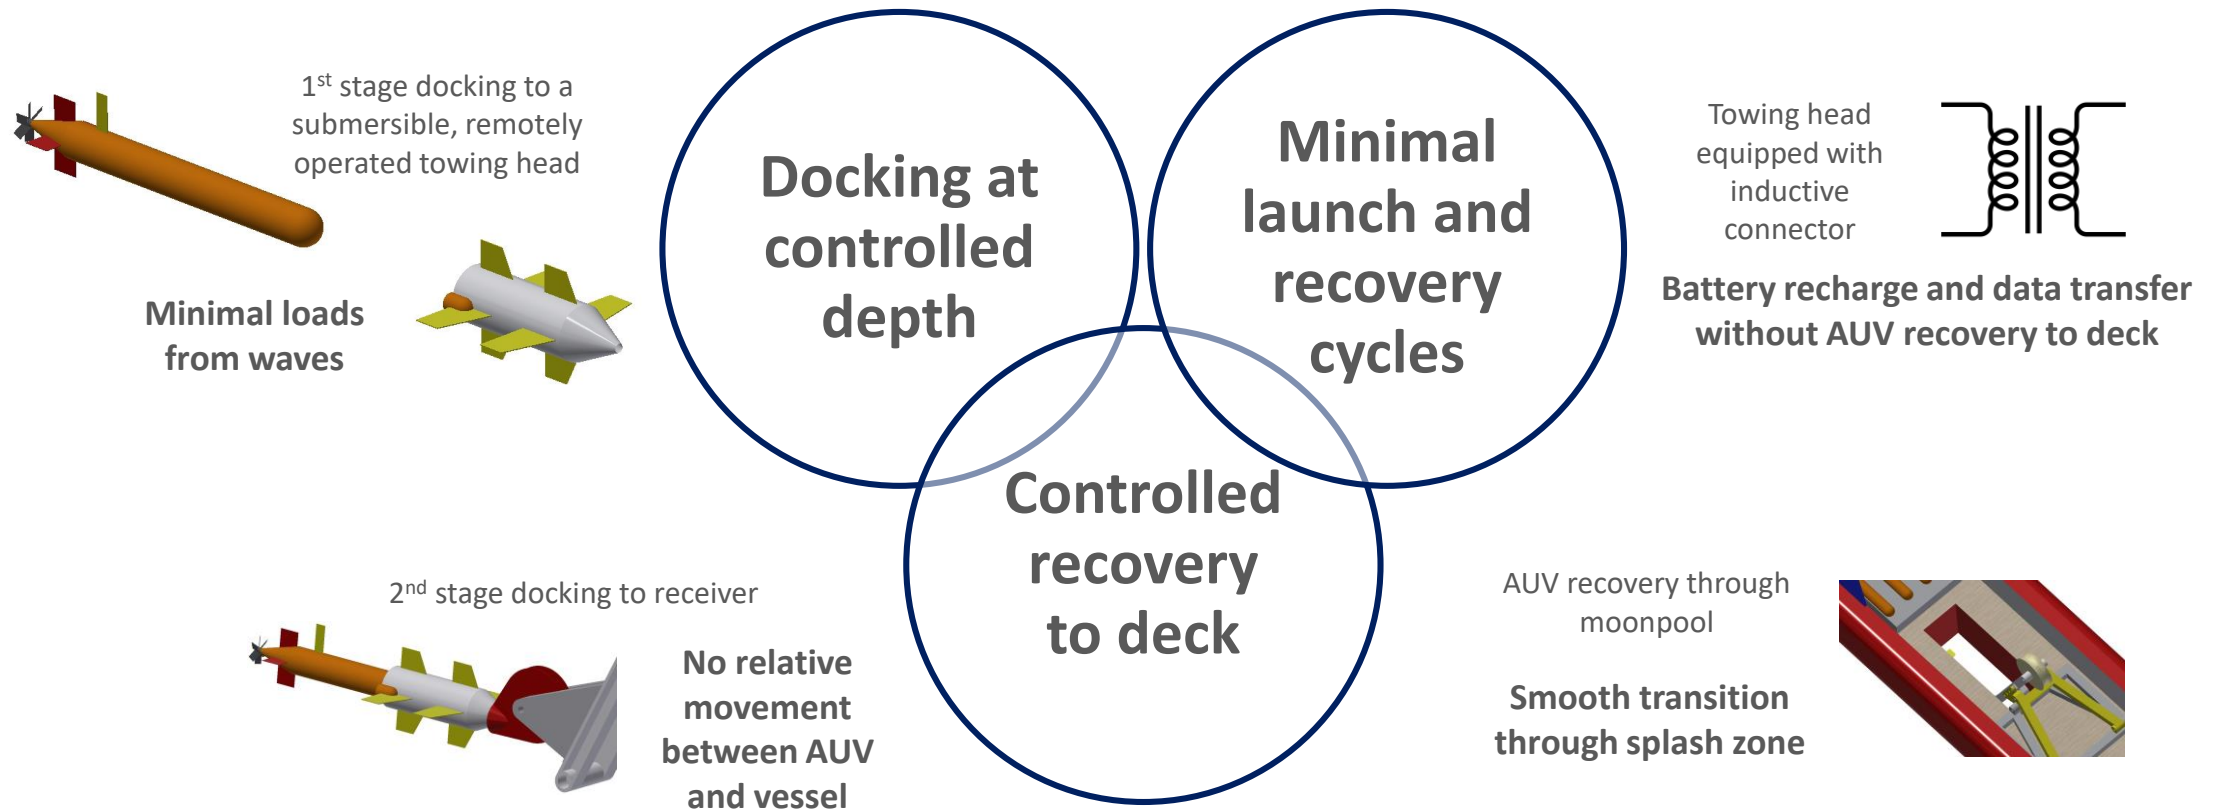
$1^{st}$ stage docking to a submersible, remotely operated towing head

Minimal loads from waves

Docking at controlled depth

Minimal launch and recovery cycles

Towing head equipped with inductive connector

Battery recharge and data transfer without AUV recovery to deck

Controlled recovery to deck

$2^{nd}$ stage docking to receiver

No relative movement between AUV and vessel

AUV recovery through moonpool

Smooth transition through splash zone